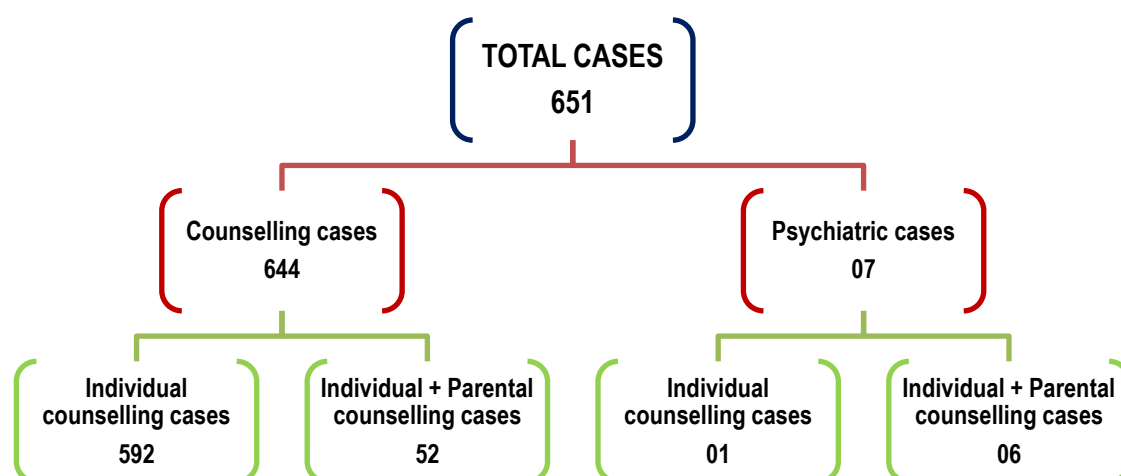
TOTAL CASES
651

Counselling cases
644

Psychiatric cases
07

Individual counselling cases
592

Individual + Parental counselling cases
52

Individual counselling cases
01

Individual + Parental counselling cases
06